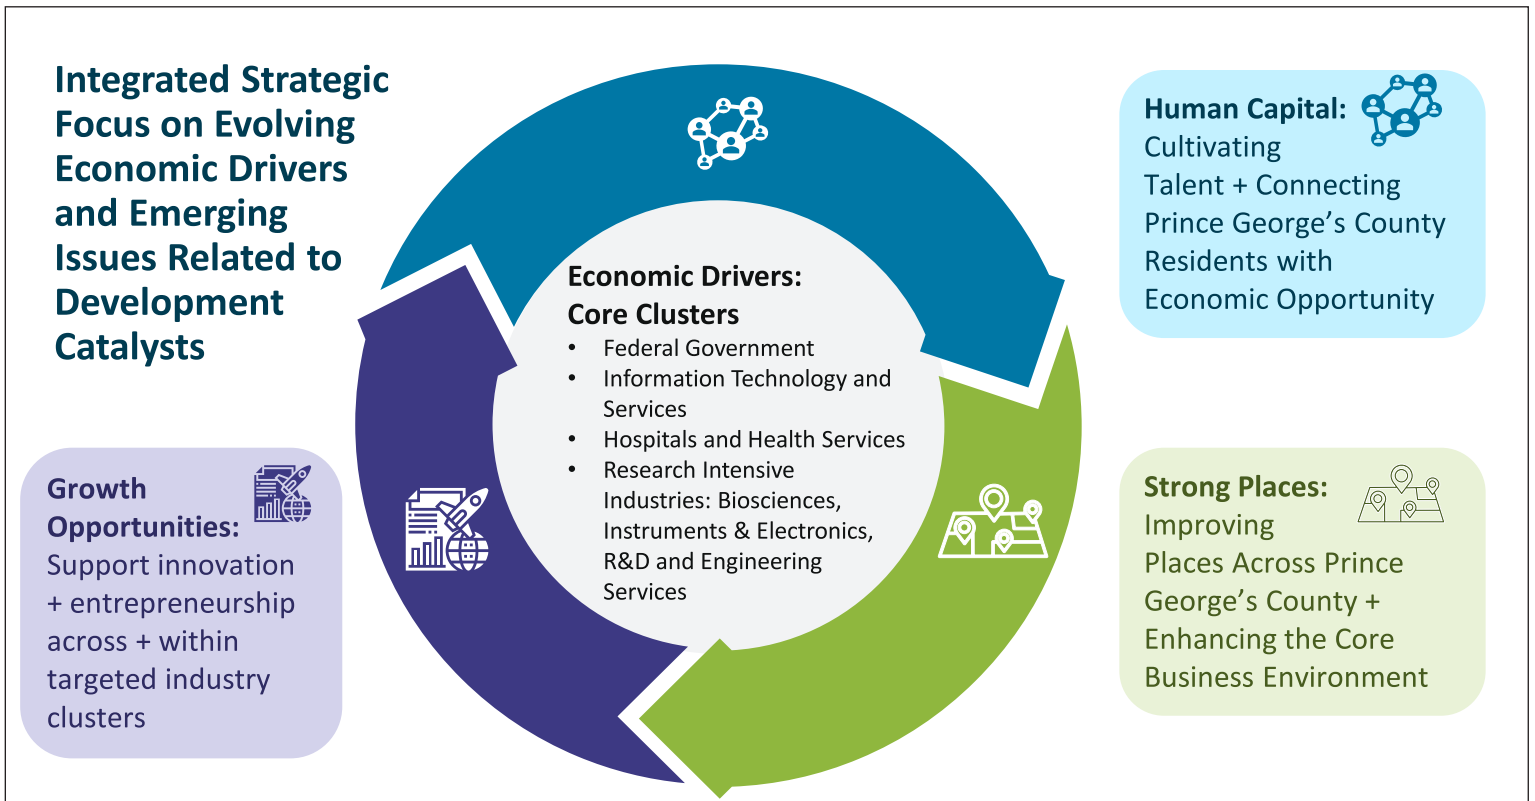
Integrated Strategic Focus on Evolving Economic Drivers and Emerging Issues Related to Development Catalysts

Human Capital: Cultivating Talent + Connecting Prince George's County Residents with Economic Opportunity

Economic Drivers: Core Clusters
• Federal Government
• Information Technology and Services
• Hospitals and Health Services
• Research Intensive Industries: Biosciences, Instruments & Electronics, R&D and Engineering Services

Growth Opportunities: Support innovation + entrepreneurship across + within targeted industry clusters

Strong Places: Improving Places Across Prince George's County + Enhancing the Core Business Environment